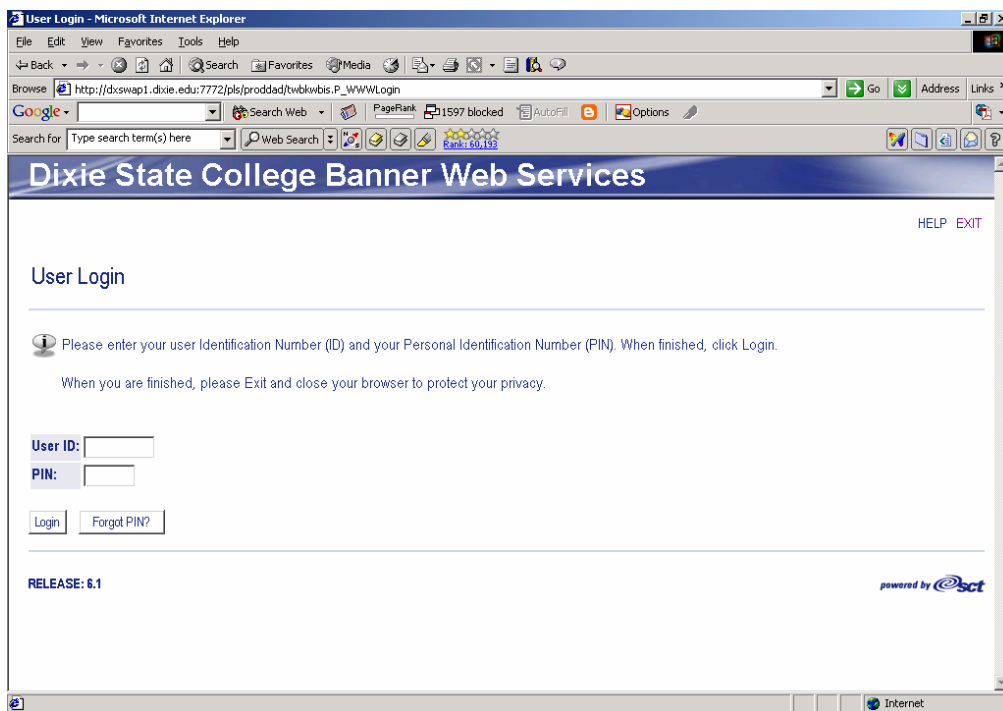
User Login - Microsoft Internet Explorer

File Edit View Favorites Tools Help

Back Search Favorites Media

Browse http://dxswap1.dixie.edu:7772/pls/proddad/twbkwbis.P_WWWLogin Go Address Links

Google Search Web PageRank 1597 blocked AutoFill Options

Search for Type search term(s) here Web Search Rank: 60,193

Dixie State College Banner Web Services

HELP EXIT

User Login

Please enter your user Identification Number (ID) and your Personal Identification Number (PIN). When finished, click Login.

When you are finished, please Exit and close your browser to protect your privacy.

User ID:
PIN:

Login Forgot PIN?

RELEASE: 6.1

powered by sct

Internet